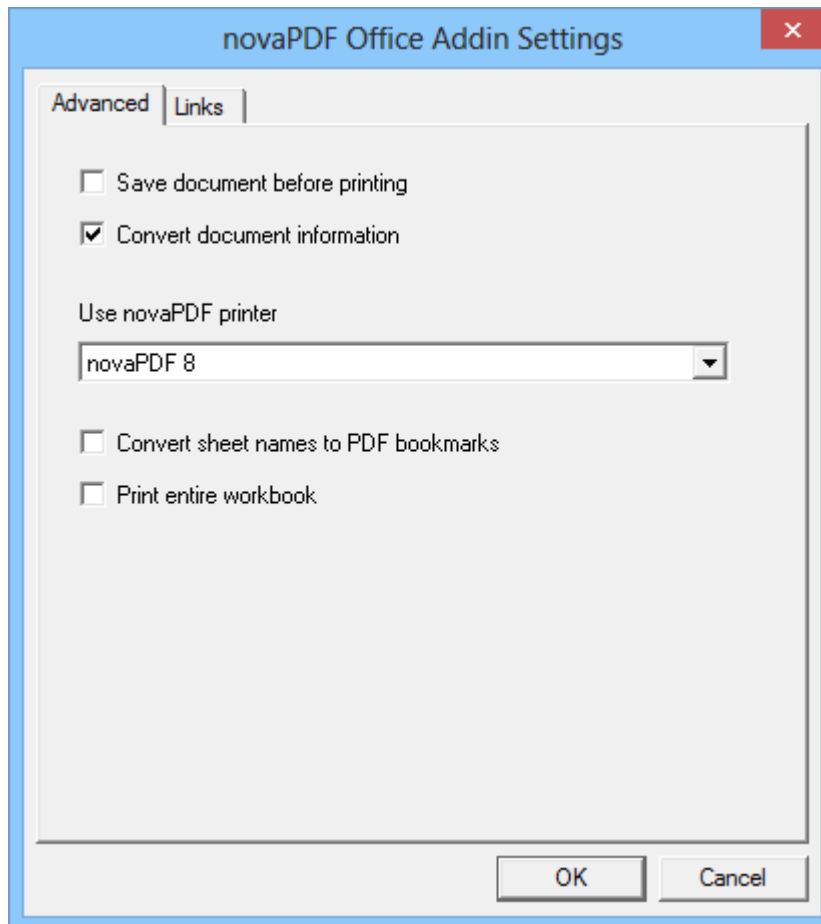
novaPDF Office Addin Settings

Advanced
Links

Save document before printing
Convert document information

Use novaPDF printer
novaPDF 8

Convert sheet names to PDF bookmarks
Print entire workbook

OK
Cancel